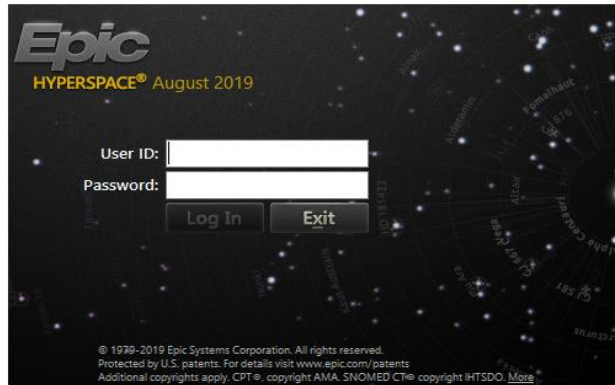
Epic
HYPERSPACE® August 2019

User ID:
Password:
Log In
Exit

© 1979-2019 Epic Systems Corporation. All rights reserved.
Protected by U.S. patents. For details visit www.epic.com/patents
Additional copyrights apply. CPT ®, copyright AMA. SNOMED CT® copyright IHTSDO. More